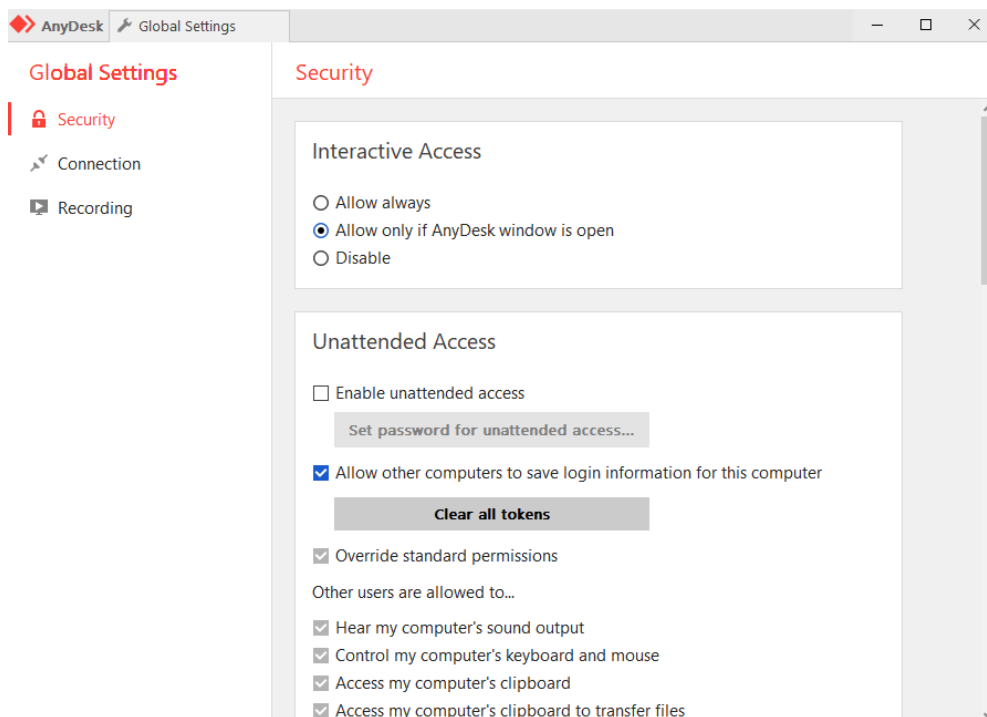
AnyDesk Global Settings

Global Settings

Security

Connection

Recording

Security

Interactive Access

Allow always
Allow only if AnyDesk window is open
Disable

Unattended Access

Enable unattended access

Set password for unattended access...

Allow other computers to save login information for this computer

Clear all tokens

Override standard permissions

Other users are allowed to...

Hear my computer's sound output
Control my computer's keyboard and mouse
Access my computer's clipboard
Access my computer's clipboard to transfer files